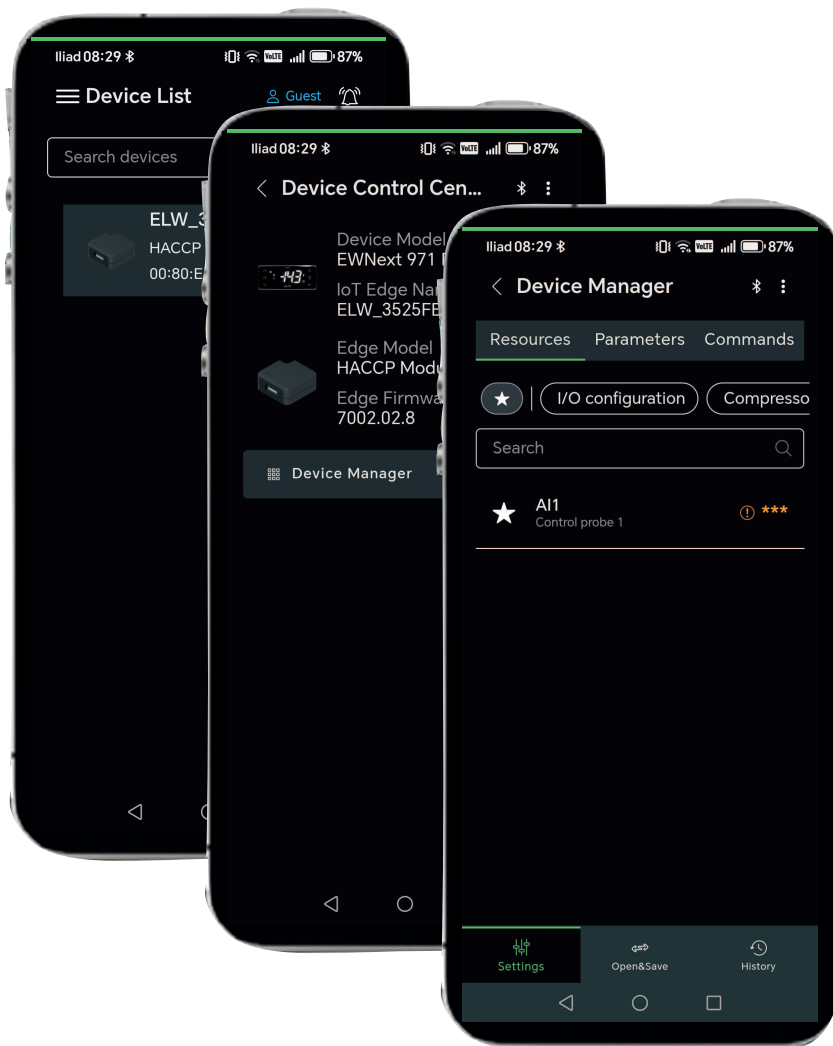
Iliad 08:29 87%

Device List

Guest

Search devices

ELW_3
HACCP
00:80:E

Iliad 08:29 87%

Device Control Cen...

Device Model
EWNext 971

IoT Edge Na
ELW_3525FE

Edge Model
HACCP Modu

Edge Firmwa
7002.02.8

Device Manager

Iliad 08:29 87%

Device Manager

Resources Parameters Commands

I/O configuration Compresso

Search

AI1
Control probe 1

***

Settings Open&Save History